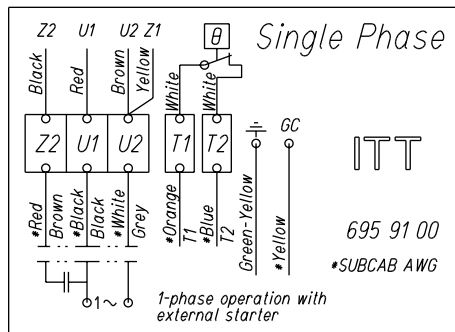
Z2 U1 U2 Z1

θ

Single Phase

Black
Red
Brown
Yellow
White
White

Z2 U1 U2 T1 T2

GC

ITT

*Red
Brown
*Black
Black
*White
Grey
*Orange
T1
*Blue
T2
Green-Yellow
*Yellow

695 91 00

*SUBCAB AWG

1~

1-phase operation with external starter